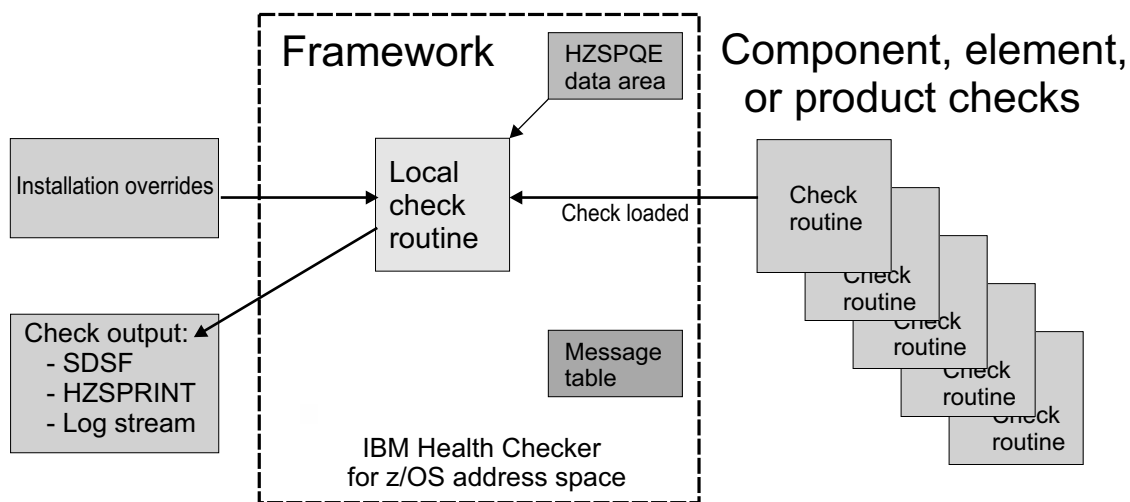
Framework

HZSPQE data area

Component, element, or product checks

Installation overrides

Local check routine

Check loaded

Check routine

Check routine

Check routine

Check routine

Check routine

Check output:
- SDSF
- HZSPRINT
- Log stream

Message table

IBM Health Checker for z/OS address space